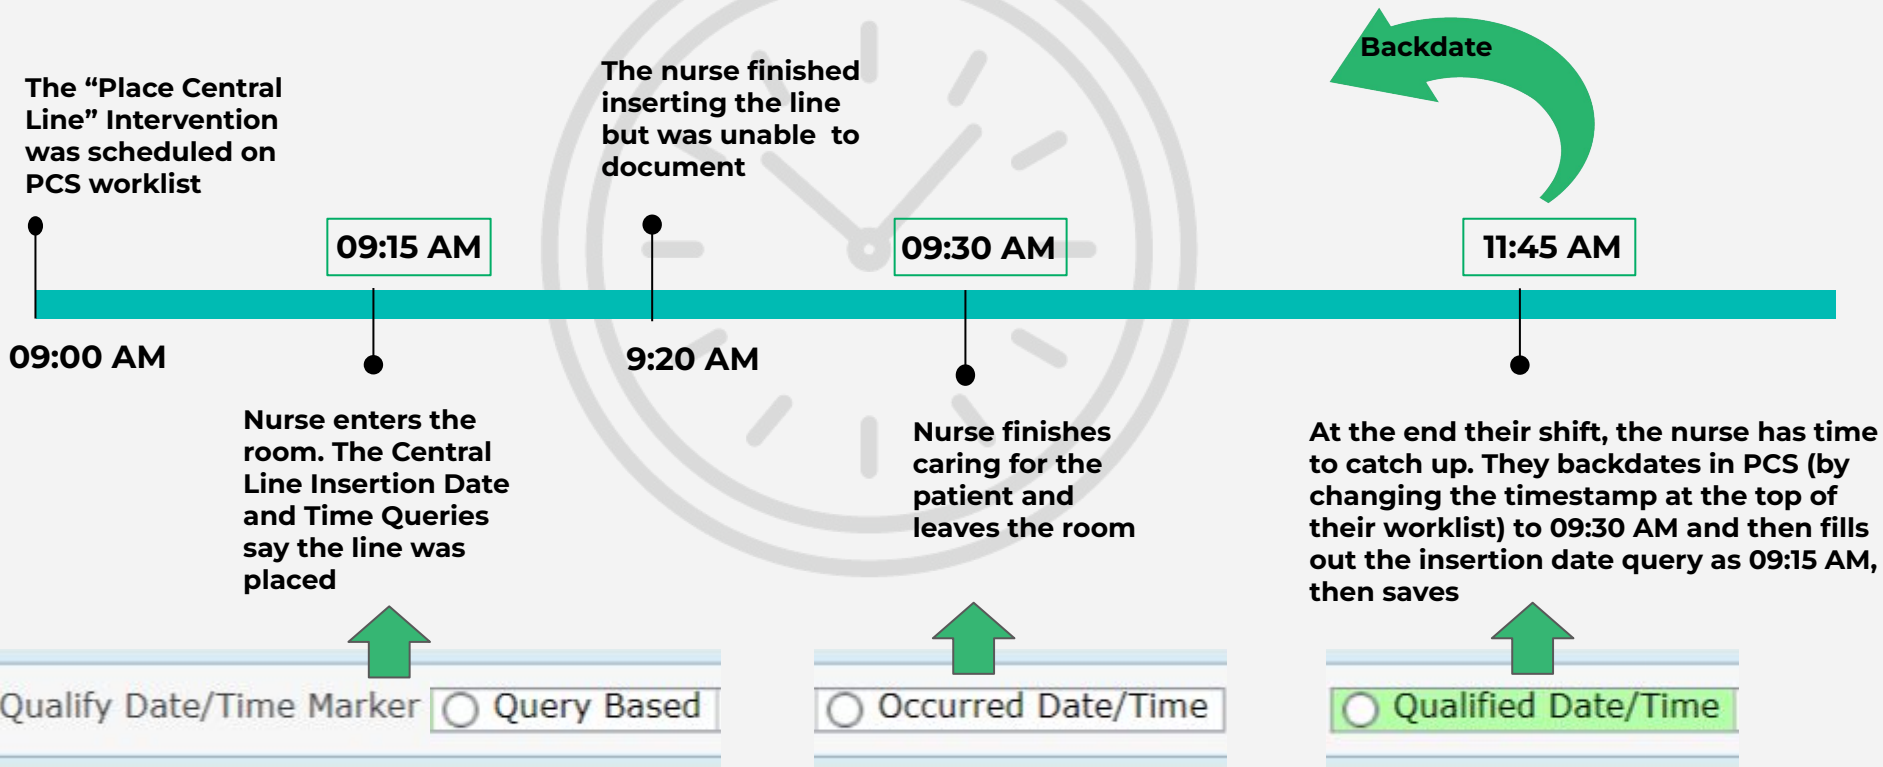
Backdate

The "Place Central Line" Intervention was scheduled on PCS worklist

The nurse finished inserting the line but was unable to document

09:15 AM

09:30 AM

11:45 AM

09:00 AM

9:20 AM

Nurse enters the room. The Central Line Insertion Date and Time Queries say the line was placed

Nurse finishes caring for the patient and leaves the room

At the end their shift, the nurse has time to catch up. They backdates in PCS (by changing the timestamp at the top of their worklist) to 09:30 AM and then fills out the insertion date query as 09:15 AM, then saves

Qualify Date/Time Marker Query Based

Occurred Date/Time

Qualified Date/Time